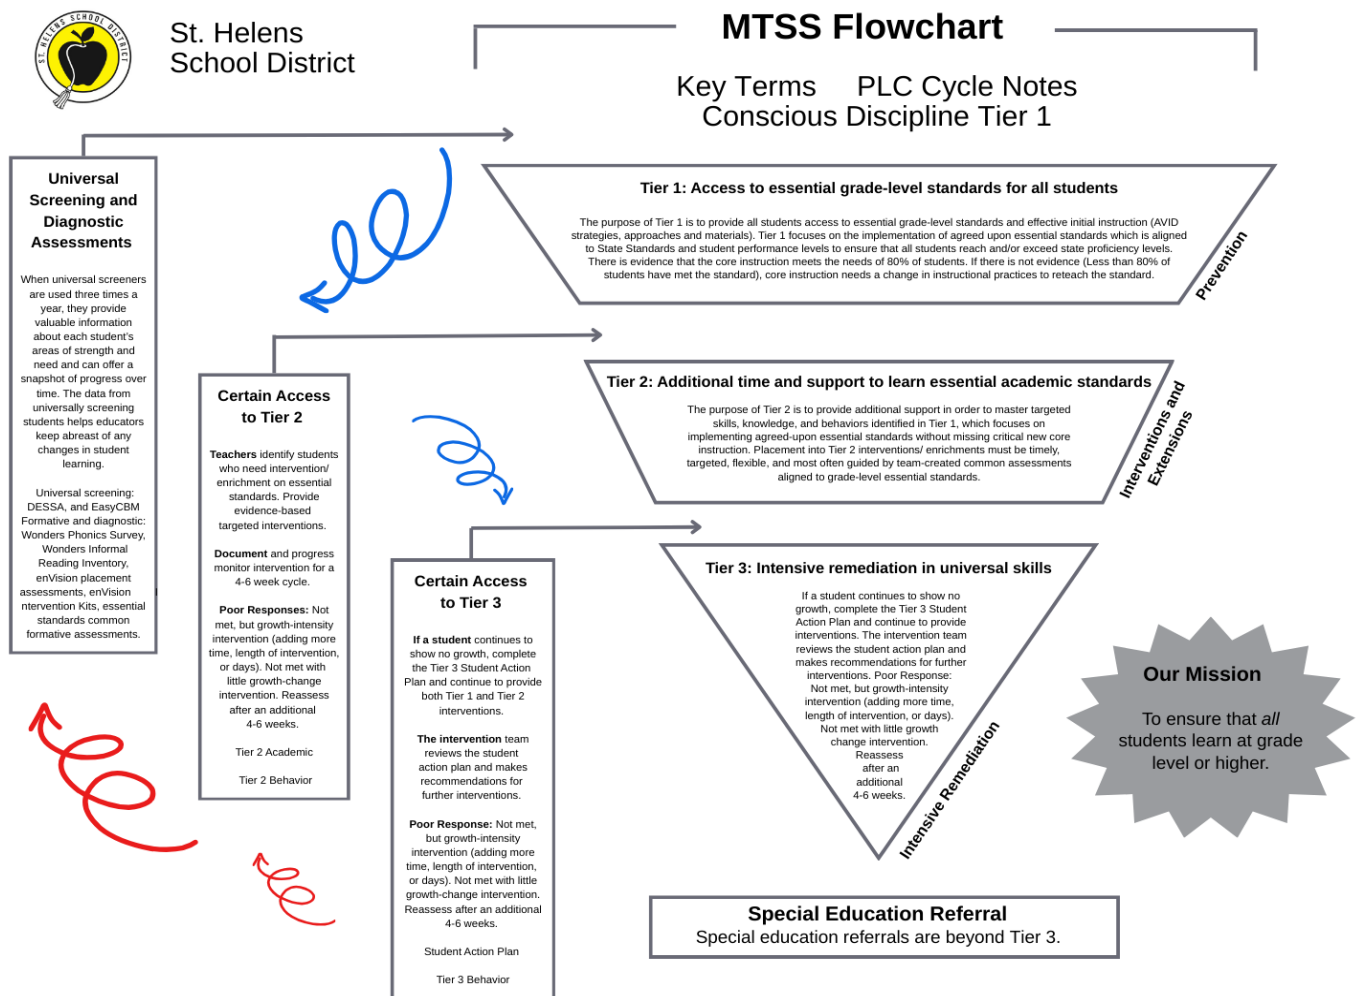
ST. HELENS SCHOOL DISTRICT

St. Helens School District

MTSS Flowchart

Key Terms PLC Cycle Notes
Conscious Discipline Tier 1

Universal Screening and Diagnostic Assessments

When universal screeners are used three times a year, they provide valuable information about each student's areas of strength and need and can offer a snapshot of progress over time. The data from universally screening students helps educators keep abreast of any changes in student learning.

Universal screening: DESSA, and EasyCBM Formative and diagnostic: Wonders Phonics Survey, Wonders Informal Reading Inventory, enVision placement assessments, enVision nervention Kits, essential standards common formative assessments.

Tier 1: Access to essential grade-level standards for all students

The purpose of Tier 1 is to provide all students access to essential grade-level standards and effective initial instruction (AVID strategies, approaches and materials). Tier 1 focuses on the implementation of agreed upon essential standards which is aligned to State Standards and student performance levels to ensure that all students reach and/or exceed state proficiency levels. There is evidence that the core instruction meets the needs of 80% of students. If there is not evidence (Less than 80% of students have met the standard), core instruction needs a change in instructional practices to reteach the standard.

Prevention

Certain Access to Tier 2

Teachers identify students who need intervention/ enrichment on essential standards. Provide evidence-based targeted interventions.

Document and progress monitor intervention for a 4-6 week cycle.

Poor Responses: Not met, but growth-intensity intervention (adding more time, length of intervention, or days). Not met with little growth-change intervention. Reassess after an additional 4-6 weeks.

Tier 2 Academic

Tier 2 Behavior

Tier 2: Additional time and support to learn essential academic standards

The purpose of Tier 2 is to provide additional support in order to master targeted skills, knowledge, and behaviors identified in Tier 1, which focuses on implementing agreed-upon essential standards without missing critical new core instruction. Placement into Tier 2 interventions/ enrichments must be timely, targeted, flexible, and most often guided by team-created common assessments aligned to grade-level essential standards.

Interventions and Extensions

Certain Access to Tier 3

If a student continues to show no growth, complete the Tier 3 Student Action Plan and continue to provide both Tier 1 and Tier 2 interventions.

The intervention team reviews the student action plan and makes recommendations for further interventions.

Poor Response: Not met, but growth-intensity intervention (adding more time, length of intervention, or days). Not met with little growth-change intervention. Reassess after an additional 4-6 weeks.

Student Action Plan

Tier 3 Behavior

Tier 3: Intensive remediation in universal skills

If a student continues to show no growth, complete the Tier 3 Student Action Plan and continue to provide interventions. The intervention team reviews the student action plan and makes recommendations for further interventions. Poor Response: Not met, but growth-intensity intervention (adding more time, length of intervention, or days). Not met with little growth change intervention. Reassess after an additional 4-6 weeks.

Intensive Remediation

Our Mission

To ensure that all students learn at grade level or higher.

Special Education Referral
Special education referrals are beyond Tier 3.